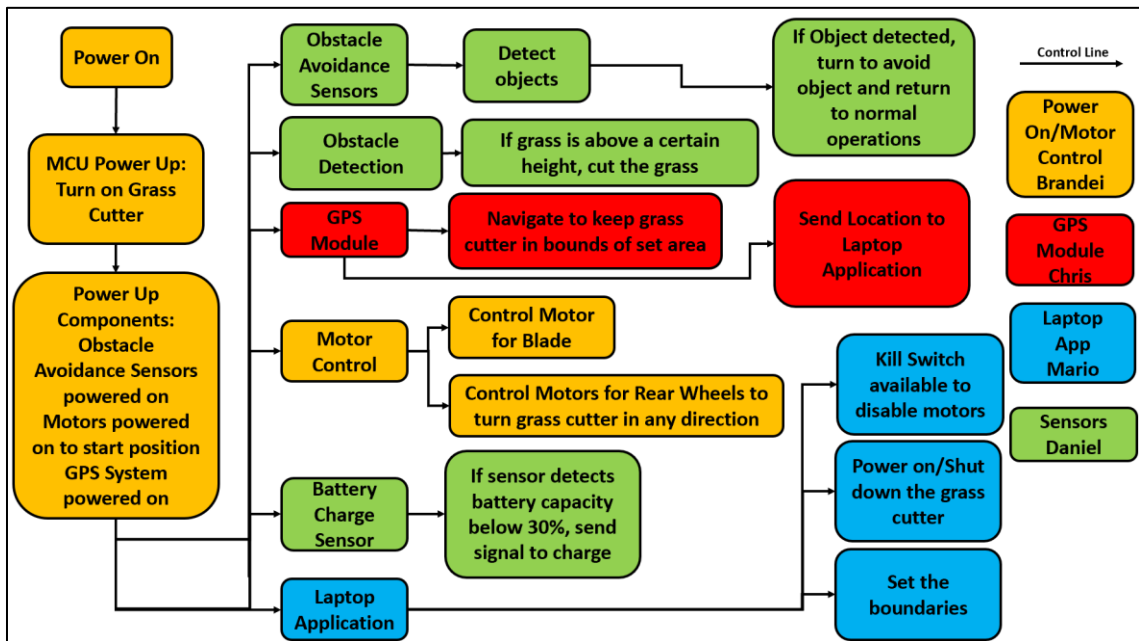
Power On

MCU Power Up: Turn on Grass Cutter

Power Up Components: Obstacle Avoidance Sensors powered on Motors powered on to start position GPS System powered on

Obstacle Avoidance Sensors

Detect objects

If Object detected, turn to avoid object and return to normal operations

Obstacle Detection

If grass is above a certain height, cut the grass

GPS Module

Navigate to keep grass cutter in bounds of set area

Send Location to Laptop Application

Motor Control

Control Motor for Blade

Control Motors for Rear Wheels to turn grass cutter in any direction

Battery Charge Sensor

If sensor detects battery capacity below 30%, send signal to charge

Laptop Application

Kill Switch available to disable motors

Power on/Shut down the grass cutter

Set the boundaries

Control Line

Power On/Motor Control Brandei

GPS Module Chris

Laptop App Mario

Sensors Daniel